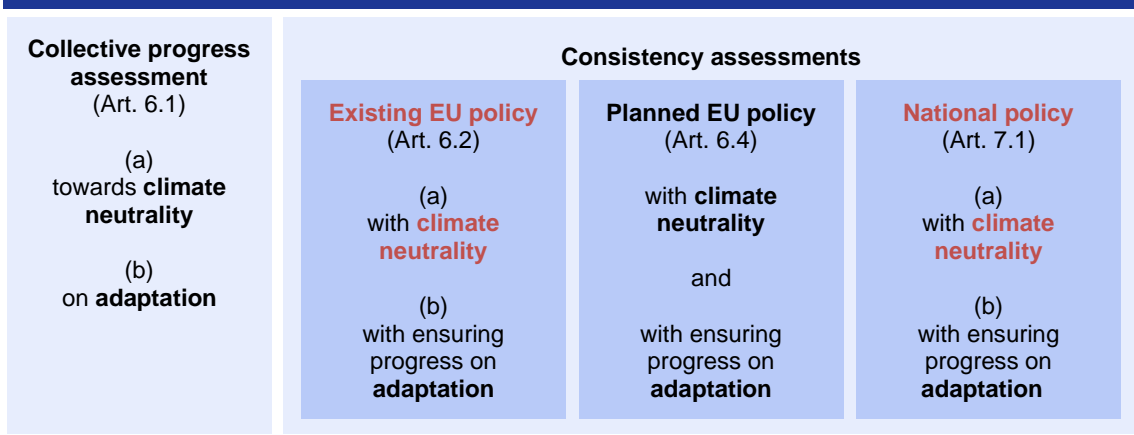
Collective progress assessment
(Art. 6.1)

(a)
towards climate neutrality

(b)
on adaptation

Consistency assessments

Existing EU policy
(Art. 6.2)

(a)
with climate neutrality

(b)
with ensuring progress on adaptation

Planned EU policy
(Art. 6.4)

with climate neutrality

and

with ensuring progress on adaptation

National policy
(Art. 7.1)

(a)
with climate neutrality

(b)
with ensuring progress on adaptation